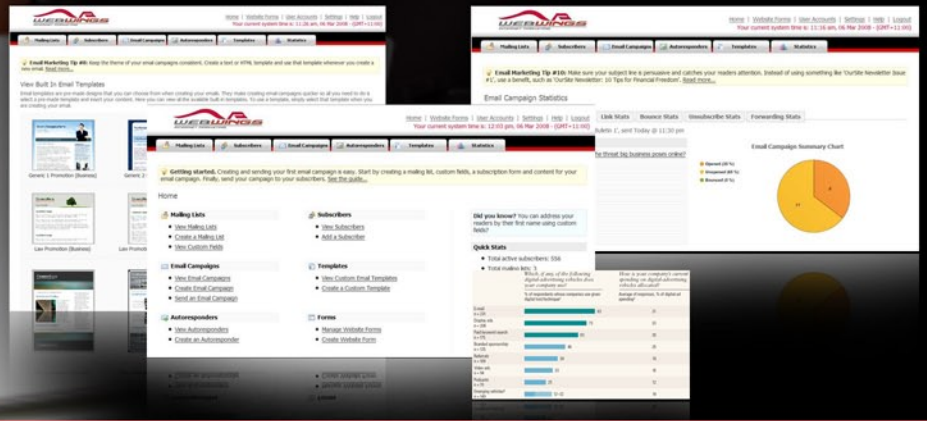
WEBWINGS

Home | Website Forms | User Accounts | Settings | Help | Logout
Your current system time is: 11:26 am, 06 Mar 2008 - (GMT+11:00)

Mailing Lists | Subscribers | Email Campaigns | Autoresponders | Templates | Statistics

Email Marketing Tip #8: Keep the theme of your email campaigns consistent. Create a text or HTML template and use that template whenever you create a new email. Read more...

View Built In Email Templates

Generic 1 Promotion (Business)

Law Promotion (Business)

WEBWINGS

Home | Website Forms | User Accounts | Settings | Help | Logout
Your current system time is: 11:16 am, 06 Mar 2008 - (GMT+11:00)

Mailing Lists | Subscribers | Email Campaigns | Autoresponders | Templates | Statistics

Email Marketing Tip #10: Make sure your subject line is persuasive and catches your readers attention. Instead of using something like 'OurSite Newsletter Issue #1', use a benefit, such as 'OurSite Newsletter: 10 Tips for Financial Freedom'. Read more...

Email Campaign Statistics

Link Stats | Bounce Stats | Unsubscribe Stats | Forwarding Stats

Email Campaign Summary Chart

Opened
Unopened
Bounced

WEBWINGS

Home | Website Forms | User Accounts | Settings | Help | Logout
Your current system time is: 11:29 pm, 06 Mar 2008 - (GMT+11:00)

Mailing Lists | Subscribers | Email Campaigns | Autoresponders | Templates | Statistics

Getting started. Creating and sending your first email campaign is easy. Start by creating a mailing list, custom fields, a subscription form and content for your email campaign. Finally, send your campaign to your subscribers. See the guide...

Home

Mailing Lists
View Mailing Lists
Create a Mailing List
View Custom Fields

Subscribers
View Subscribers
Add a Subscriber

Email Campaigns
View Email Campaigns
Create Email Campaign
Send an Email Campaign

Templates
View Custom Email Templates
Create a Custom Template

Autoresponders
View Autoresponders
Create an Autoresponder

Forms
Manage Website Forms
Create Website Form

Did you know? You can address your readers by their first name using custom fields!

Quick Stats
Total active subscribers: 556
Total mailing lists: 1